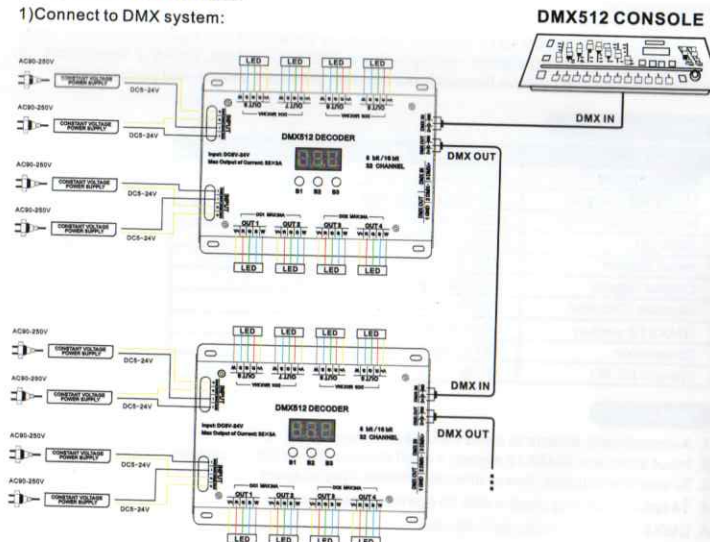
1)Connect to DMX system:

DMX512 CONSOLE

AC90-250V
CONSTANT VOLTAGE POWER SUPPLY
DC5-24V
AC90-250V
CONSTANT VOLTAGE POWER SUPPLY
DC5-24V
AC90-250V
CONSTANT VOLTAGE POWER SUPPLY
DC5-24V
AC90-250V
CONSTANT VOLTAGE POWER SUPPLY
DC5-24V

LED LED LED LED
DMX512 DECODER
Input: DC5V-24V
Max Output of Current: 8X4A
8 bit / 16 bit
32 CHANNEL
B1 B2 B3
OUT1 OUT2 OUT3 OUT4
LED LED LED LED

DMX IN
DMX OUT

AC90-250V
CONSTANT VOLTAGE POWER SUPPLY
DC5-24V
AC90-250V
CONSTANT VOLTAGE POWER SUPPLY
DC5-24V
AC90-250V
CONSTANT VOLTAGE POWER SUPPLY
DC5-24V
AC90-250V
CONSTANT VOLTAGE POWER SUPPLY
DC5-24V

LED LED LED LED
DMX512 DECODER
Input: DC5V-24V
Max Output of Current: 8X4A
8 bit / 16 bit
32 CHANNEL
B1 B2 B3
OUT1 OUT2 OUT3 OUT4
LED LED LED LED

DMX IN
DMX OUT